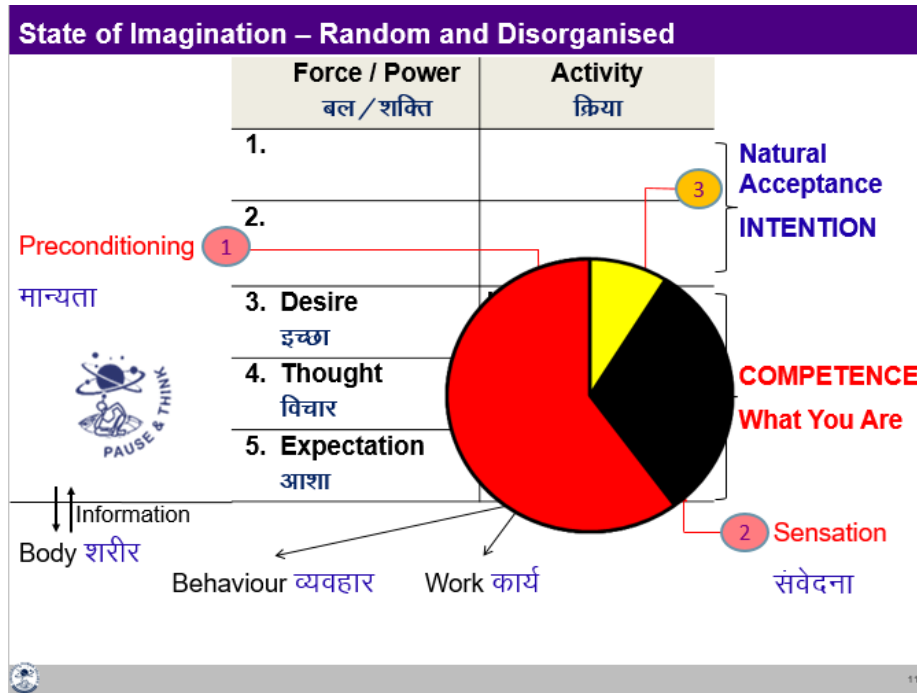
State of Imagination – Random and Disorganised

| Force / Power बल / शक्ति | Activity क्रिया |
|---|---|
| 1. | |
| 2. | |
| 3. Desire इच्छा | |
| 4. Thought विचार | |
| 5. Expectation आशा | |

Natural Acceptance

3

INTENTION

Preconditioning 1

मान्यता

PAUSE & THINK

COMPETENCE

What You Are

Information

Body शरीर

2 Sensation

Behaviour व्यवहार

Work कार्य

संवेदना

11